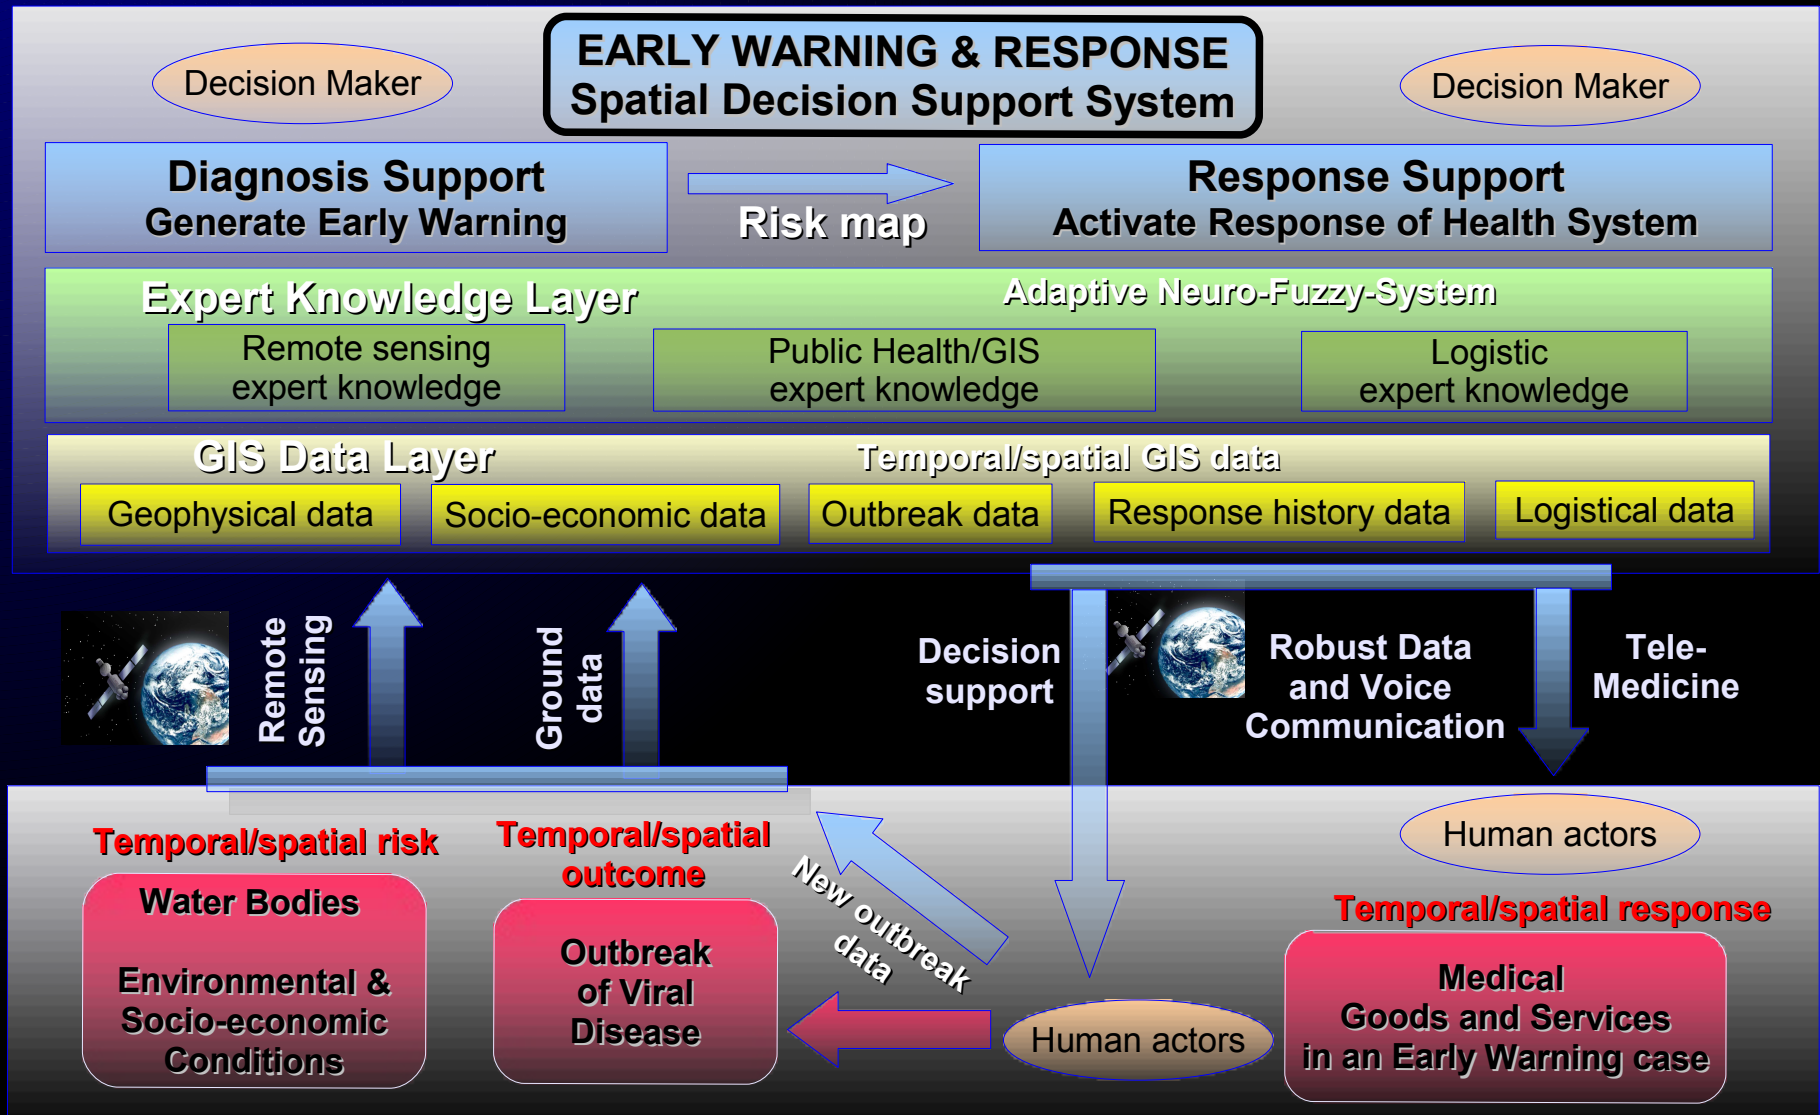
Decision Maker

EARLY WARNING & RESPONSE
Spatial Decision Support System

Decision Maker

Diagnosis Support
Generate Early Warning

Risk map

Response Support
Activate Response of Health System

Expert Knowledge Layer

Adaptive Neuro-Fuzzy-System

Remote sensing expert knowledge

Public Health/GIS expert knowledge

Logistic expert knowledge

GIS Data Layer

Temporal/spatial GIS data

Geophysical data

Socio-economic data

Outbreak data

Response history data

Logistical data

Remote Sensing

Ground data

Decision support

Robust Data and Voice Communication

Tele-Medicine

Human actors

Temporal/spatial risk

Water Bodies

Environmental & Socio-economic Conditions

Temporal/spatial outcome

Outbreak of Viral Disease

New outbreak data

Human actors

Temporal/spatial response

Medical Goods and Services in an Early Warning case